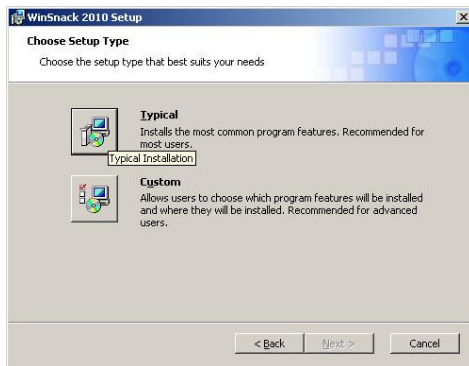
WinSnack 2010 Setup

Choose Setup Type

Choose the setup type that best suits your needs

Typical

Installs the most common program features. Recommended for most users.

Typical Installation

Custom

Allows users to choose which program features will be installed and where they will be installed. Recommended for advanced users.

< Back

Next >

Cancel